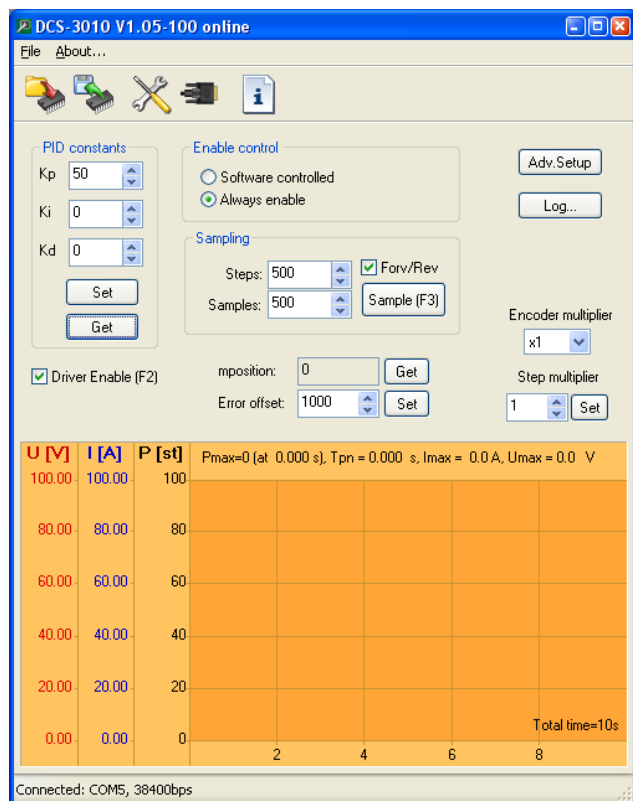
DCS-3010 V1.05-100 online

File About...

PID constants
Kp 50
Ki 0
Kd 0
Set
Get

Enable control
Software controlled
Always enable

Adv.Setup
Log...

Sampling
Steps: 500
Samples: 500
Forv/Rev
Sample (F3)

Encoder multiplier
x1

Driver Enable (F2)

mposition: 0 Get
Error offset: 1000 Set

Step multiplier
1 Set

U [V] I [A] P [st] Pmax=0 (at 0.000 s), Tpn = 0.000 s, Imax = 0.0 A, Umax = 0.0 V

| U [V] | I [A] | P [st] |
|---|---|---|
| 100.00 | 100.00 | 100 |
| 80.00 | 80.00 | 80 |
| 60.00 | 60.00 | 60 |
| 40.00 | 40.00 | 40 |
| 20.00 | 20.00 | 20 |
| 0.00 | 0.00 | 0 |

Total time=10s

2 4 6 8

Connected: COM5, 38400bps